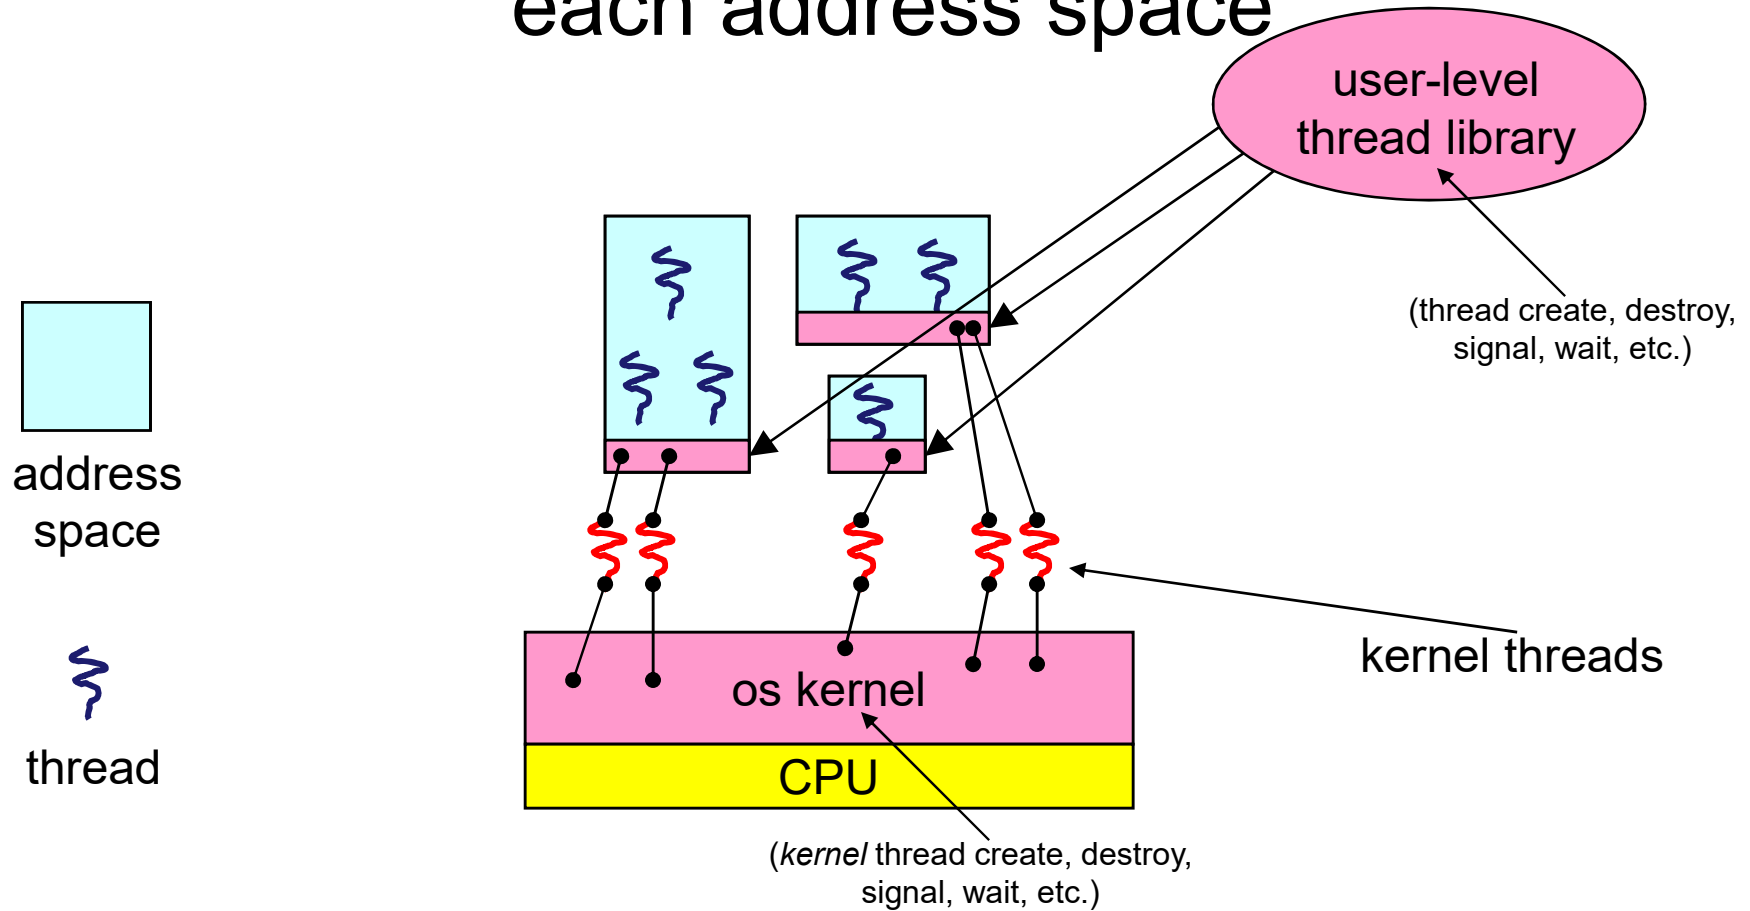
each address space

user-level thread library

(thread create, destroy, signal, wait, etc.)

address space

thread

kernel threads

os kernel

CPU

(*kernel* thread create, destroy, signal, wait, etc.)